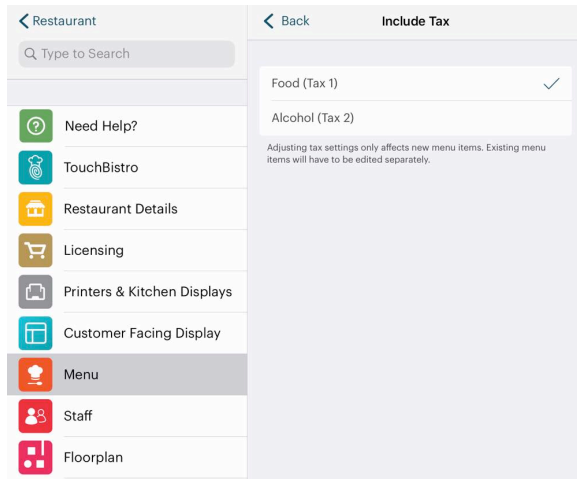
Restaurant

Type to Search

Need Help?

TouchBistro

Restaurant Details

Licensing

Printers & Kitchen Displays

Customer Facing Display

Menu

Staff

Floorplan

Back

Include Tax

Food (Tax 1)

Alcohol (Tax 2)

Adjusting tax settings only affects new menu items. Existing menu items will have to be edited separately.